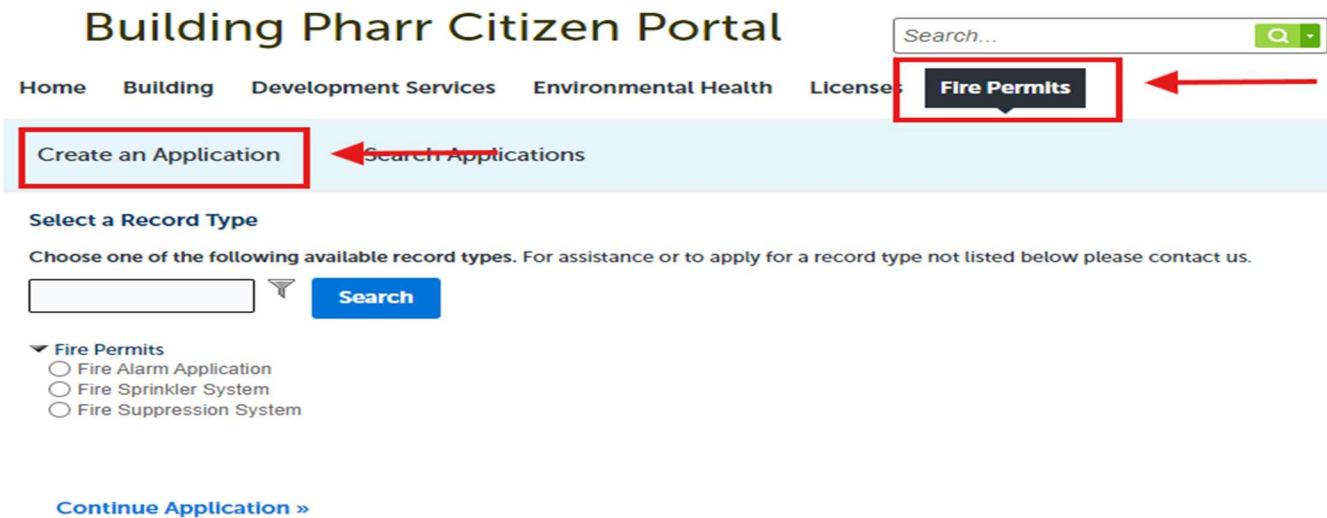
Building Pharr Citizen Portal

Search...

Home Building Development Services Environmental Health Licenses Fire Permits

Create an Application Search Applications

Select a Record Type

Choose one of the following available record types. For assistance or to apply for a record type not listed below please contact us.

Search

Fire Permits
Fire Alarm Application
Fire Sprinkler System
Fire Suppression System

Continue Application »